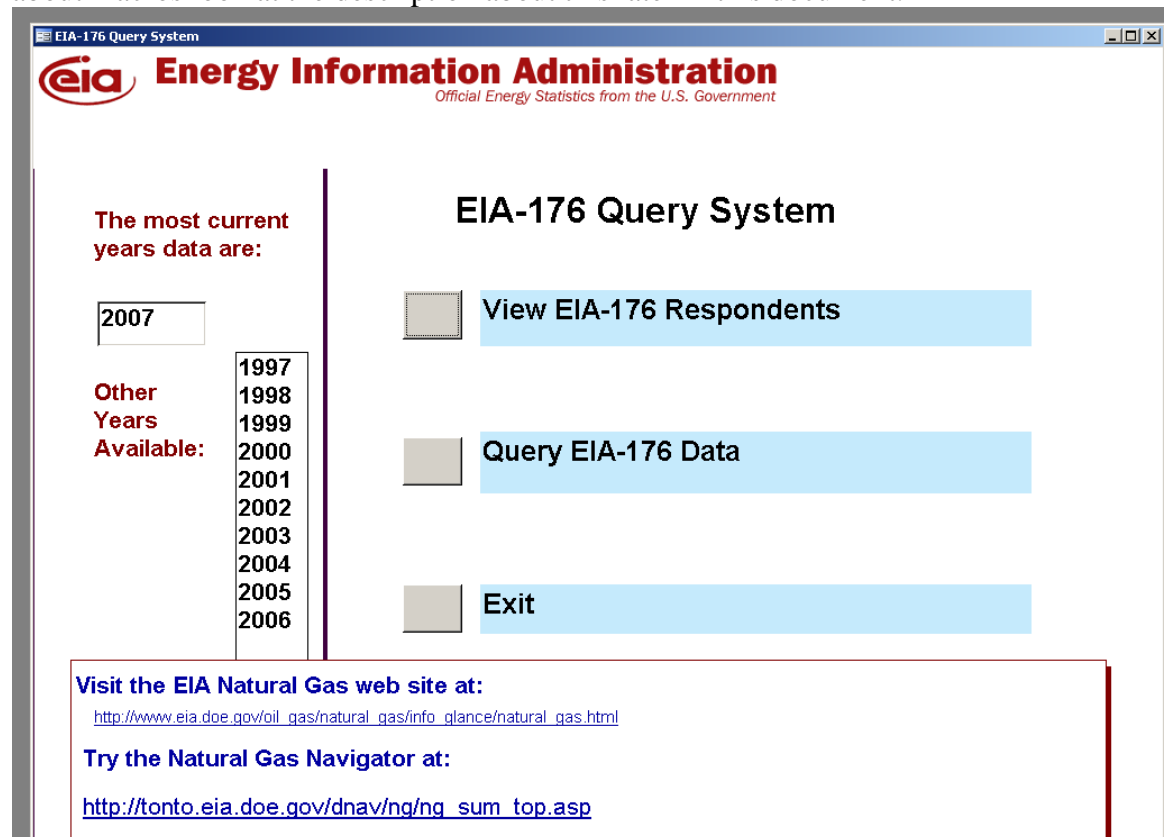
EIA-176 Query System

eia Energy Information Administration
Official Energy Statistics from the U.S. Government

The most current years data are:

2007

Other Years Available:

1997
1998
1999
2000
2001
2002
2003
2004
2005
2006

EIA-176 Query System

View EIA-176 Respondents

Query EIA-176 Data

Exit

Visit the EIA Natural Gas web site at:

http://www.eia.doe.gov/oil_gas/natural_gas/info_glance/natural_gas.html

Try the Natural Gas Navigator at:

http://tonto.eia.doe.gov/dnav/ng/ng_sum_top.asp